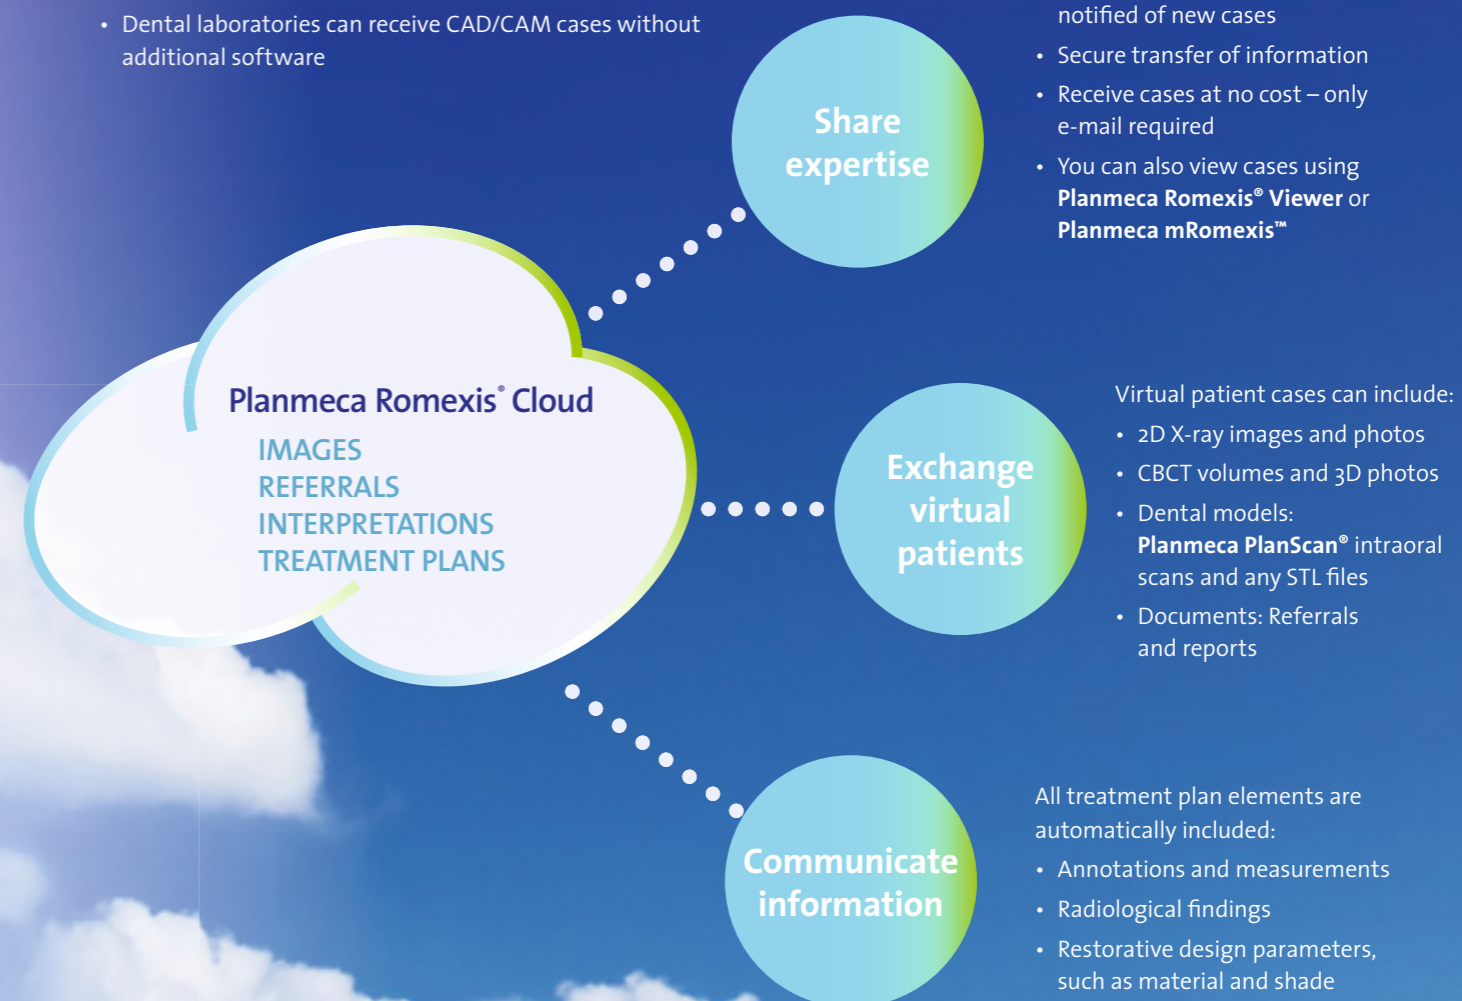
• Dental laboratories can receive CAD/CAM cases without additional software

notified of new cases

• Secure transfer of information

• Receive cases at no cost – only e-mail required

• You can also view cases using **Planmeca Romexis® Viewer** or **Planmeca mRomexis™**

Share expertise

Planmeca Romexis® Cloud

IMAGES
REFERRALS
INTERPRETATIONS
TREATMENT PLANS

Exchange virtual patients

Virtual patient cases can include:

• 2D X-ray images and photos

• CBCT volumes and 3D photos

• Dental models: **Planmeca PlanScan®** intraoral scans and any STL files

• Documents: Referrals and reports

Communicate information

All treatment plan elements are automatically included:

• Annotations and measurements

• Radiological findings

• Restorative design parameters, such as material and shade